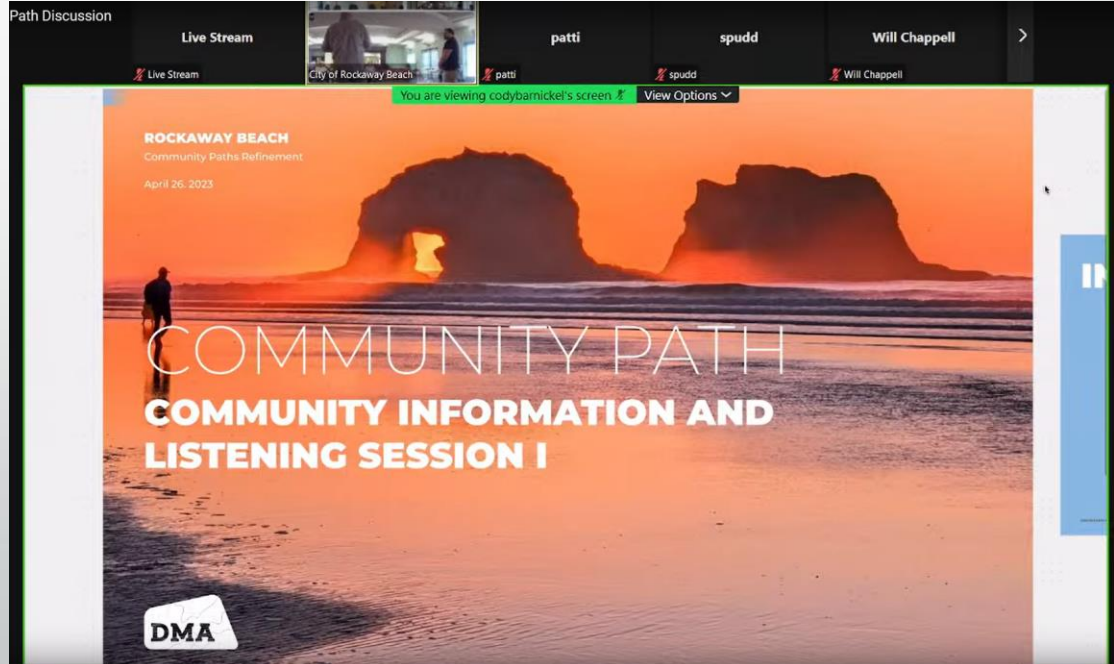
Path Discussion

Live Stream
Live Stream

City of Rockaway Beach

patti
patti

spudd
spudd

Will Chappell
Will Chappell

You are viewing codybarnickel's screen
View Options

ROCKAWAY BEACH
Community Paths Refinement

April 26, 2023

COMMUNITY PATH
COMMUNITY INFORMATION AND LISTENING SESSION I

DMA

IN